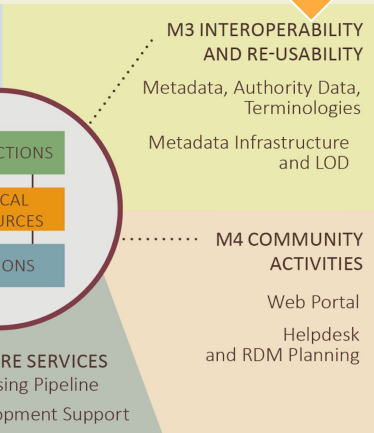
M3 INTEROPERABILITY AND RE-USABILITY

Metadata, Authority Data, Terminologies

Metadata Infrastructure and LOD

CTIONS

CAL
URCES

ONS

M4 COMMUNITY ACTIVITIES

Web Portal

Helpdesk and RDM Planning

RE SERVICES
sing Pipeline
opment Support